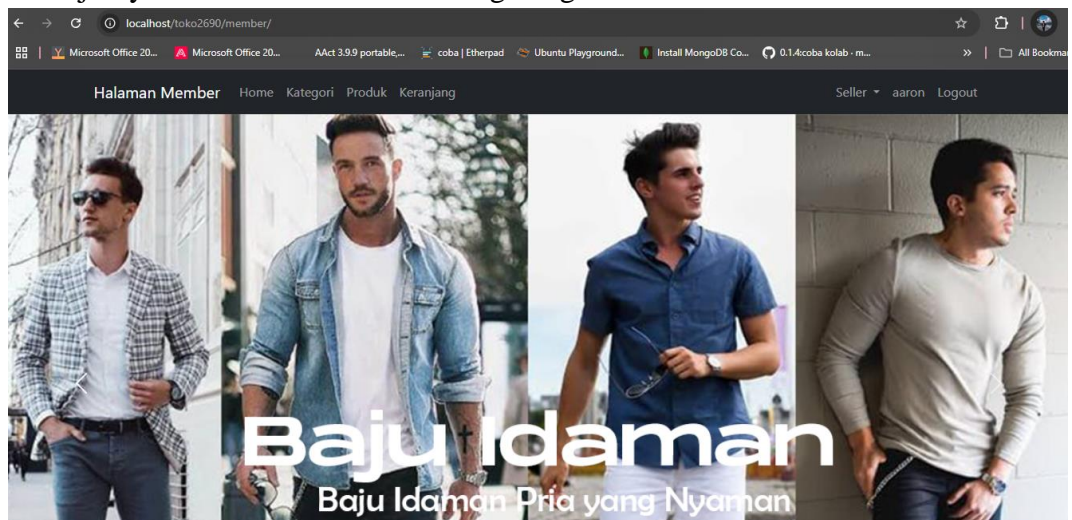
localhost/toko2690/member/

Microsoft Office 20... Microsoft Office 20... AAct 3.9.9 portable,... coba | Etherpad Ubuntu Playground... Install MongoDB Co... 0.1.4:coba kolab - m... » All Bookmar

Halaman Member Home Kategori Produk Keranjang Seller aaron Logout

Baju Idaman

Baju Idaman Pria yang Nyaman